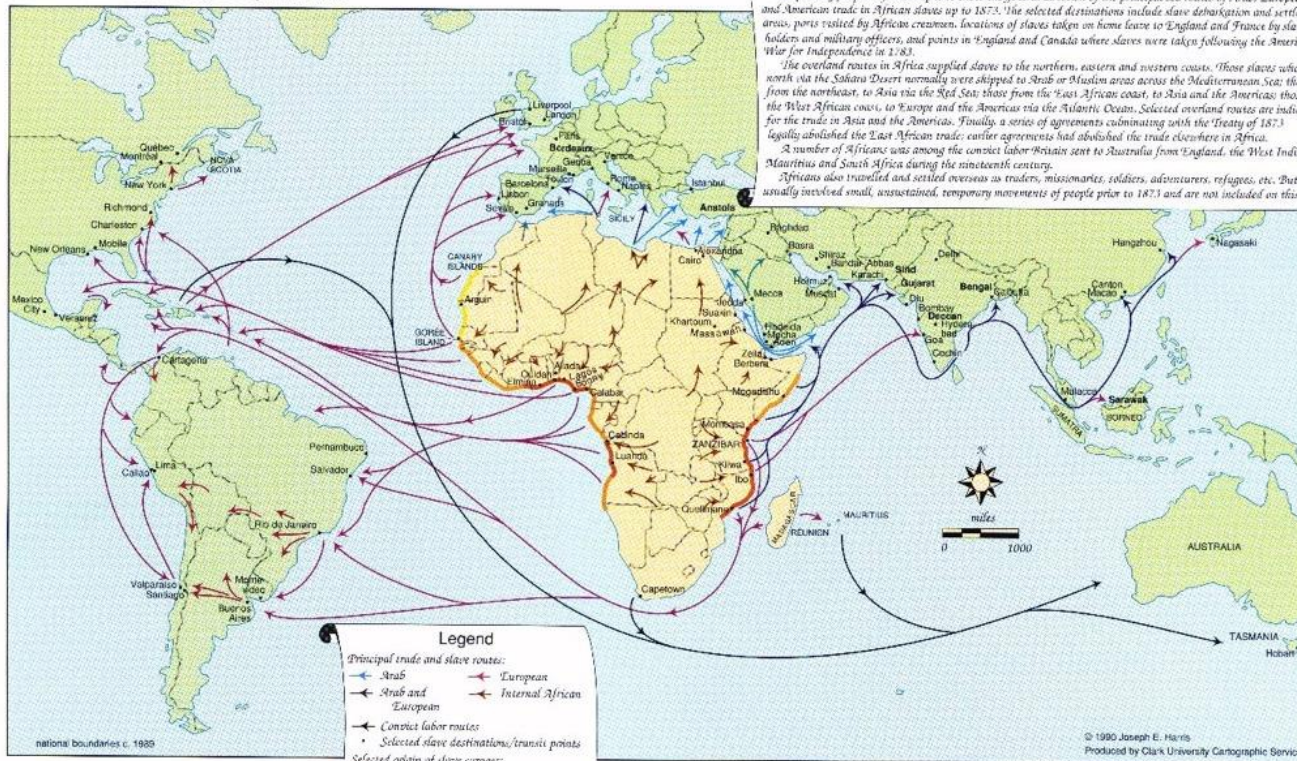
and American trade in African slaves up to 1873. The selected destinations include slave debarkation and settl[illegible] areas, ports visited by African crewmen, locations of slaves taken on home leave to England and France by sla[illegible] holders and military officers, and points in England and Canada where slaves were taken following the Ameri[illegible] War for Independence in 1783.

The overland routes in Africa supplied slaves to the northern, eastern and western coasts. Those slaves whic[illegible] north via the Sahara Desert normally were shipped to Arab or Muslim areas across the Mediterranean Sea; th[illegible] from the northeast, to Asia via the Red Sea; those from the East African coast, to Asia and the Americas; tho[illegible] the West African coast, to Europe and the Americas via the Atlantic Ocean. Selected overland routes are indi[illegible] for the trade in Asia and the Americas. Finally, a series of agreements culminating with the Treaty of 1873 legally abolished the East African trade; earlier agreements had abolished the trade elsewhere in Africa.

A number of Africans was among the convict labor Britain sent to Australia from England, the West Indi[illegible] Mauritius and South Africa during the nineteenth century.

Africans also travelled and settled overseas as traders, missionaries, soldiers, adventurers, refugees, etc. But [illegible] usually involved small, unsustained, temporary movements of people prior to 1873 and are not included on this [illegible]

Liverpool
London
Bristol
Paris
Bordeaux
Versce
Genoa
Marseille
Toulon
Barcelona
Lisbon
Rome
Naples
Istanbul
Sevelle
Granada
SICILY
Anatolia
Quebec
Montreal
NOVA SCOTIA
New York
Richmond
Charleston
New Orleans
Mobile
Mexico City
Veracruz
CANARY ISLANDS
Arguin
GOREE ISLAND
Cartagena
Elmina
Ouidah
Whydah
Lagos
Bonny
Calabar
Cairo
Alexandria
Baghdad
Basra
Shiraz
Bandar Abbas
Hormuz
Muscat
Karachi
Sind
Gujarat
Delhi
Bengal
Calcutta
Diu
Bombay
Deccan
Hyderabad
Goa
Cochin
Mecca
Jedda
Suakin
Khartoum
Massawa
Hodeida
Mocha
Aden
Zeila
Berbera
Mogadishu
Hangzhou
Nagasaki
Canton
Macao
Malacca
Sarawak
BORNEO
SUMATRA
Mombasa
ZANZIBAR
Kilwa
Ibo
Quelimane
Cabinda
Luanda
MADAGASCAR
REUNION
MAURITIUS
Pernambuco
Salvador
Lima
Callao
Rio de Janeiro
Montevideo
Valparaiso
Santiago
Buenos Aires
Capetown
N
miles
0
1000
AUSTRALIA
TASMANIA
Hobart

Legend
Principal trade and slave routes:
Arab
European
Arab and European
Internal African
Convict labor routes
Selected slave destinations/transit points
Selected origin of slave cargoes

national boundaries c. 1989

© 1990 Joseph E. Harris
Produced by Clark University Cartographic Servic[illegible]